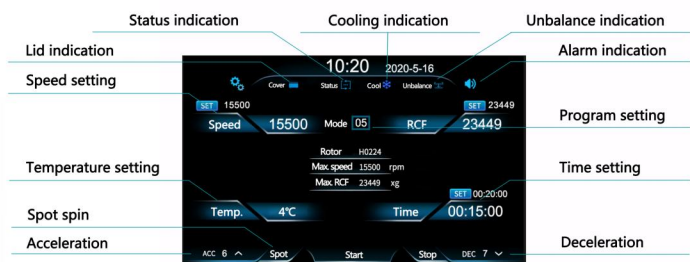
Status indication

Cooling indication

Unbalance indication

Lid indication

Alarm indication

Speed setting

10:20 2020-5-16

Cover Status Cool Unbalance

SET 15500

SET 23449

Speed 15500 Mode 05 RCF 23449

Program setting

Rotor H0224

Max. speed 15500 rpm

Max. RCF 23449 xg

Temperature setting

Time setting

SET 00:20:00

Temp. 4℃ Time 00:15:00

Spot spin

Acceleration

Deceleration

ACC 6 Spot Start Stop DEC 7